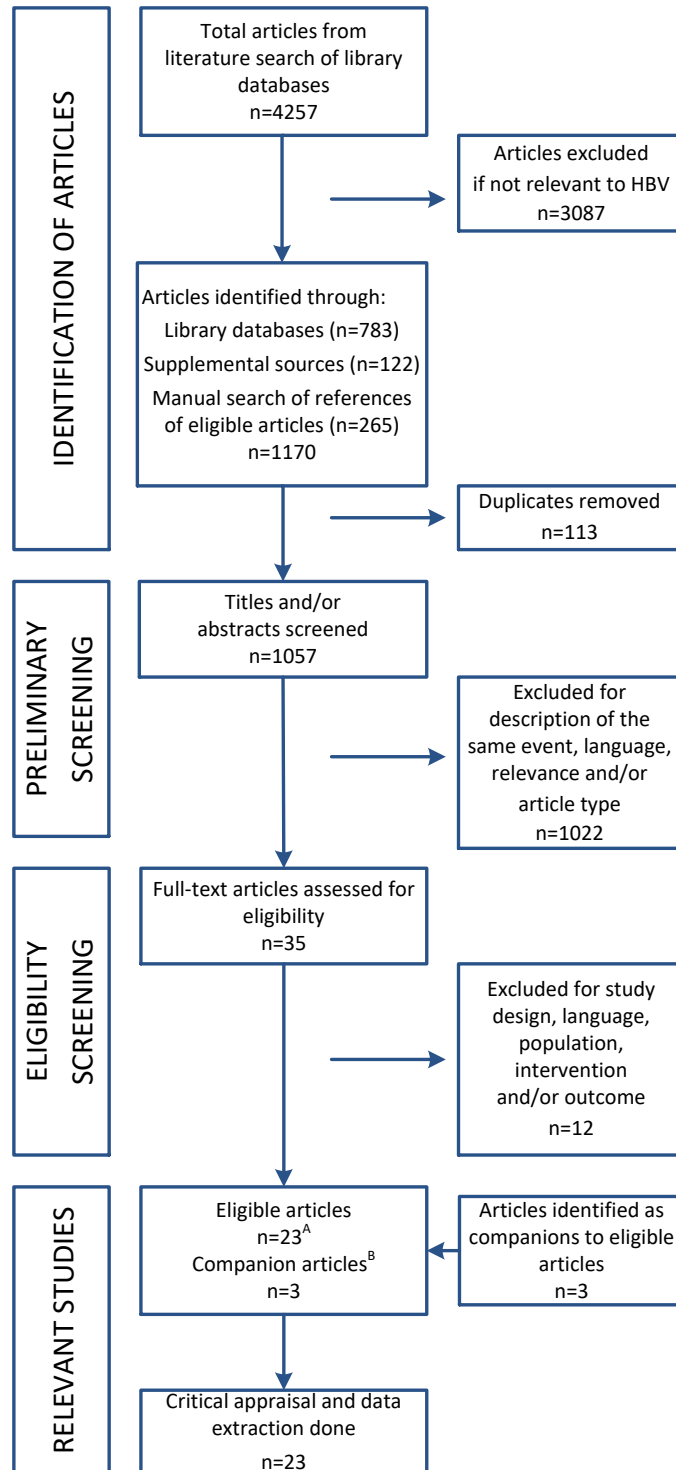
IDENTIFICATION OF ARTICLES

Total articles from literature search of library databases
n=4257

Articles excluded if not relevant to HBV
n=3087

Articles identified through:
Library databases (n=783)
Supplemental sources (n=122)
Manual search of references of eligible articles (n=265)
n=1170

Duplicates removed
n=113

PRELIMINARY SCREENING

Titles and/or abstracts screened
n=1057

Excluded for description of the same event, language, relevance and/or article type
n=1022

ELIGIBILITY SCREENING

Full-text articles assessed for eligibility
n=35

Excluded for study design, language, population, intervention and/or outcome
n=12

RELEVANT STUDIES

Eligible articles
n=23$^{A}$
Companion articles$^{B}$
n=3

Articles identified as companions to eligible articles
n=3

Critical appraisal and data extraction done
n=23